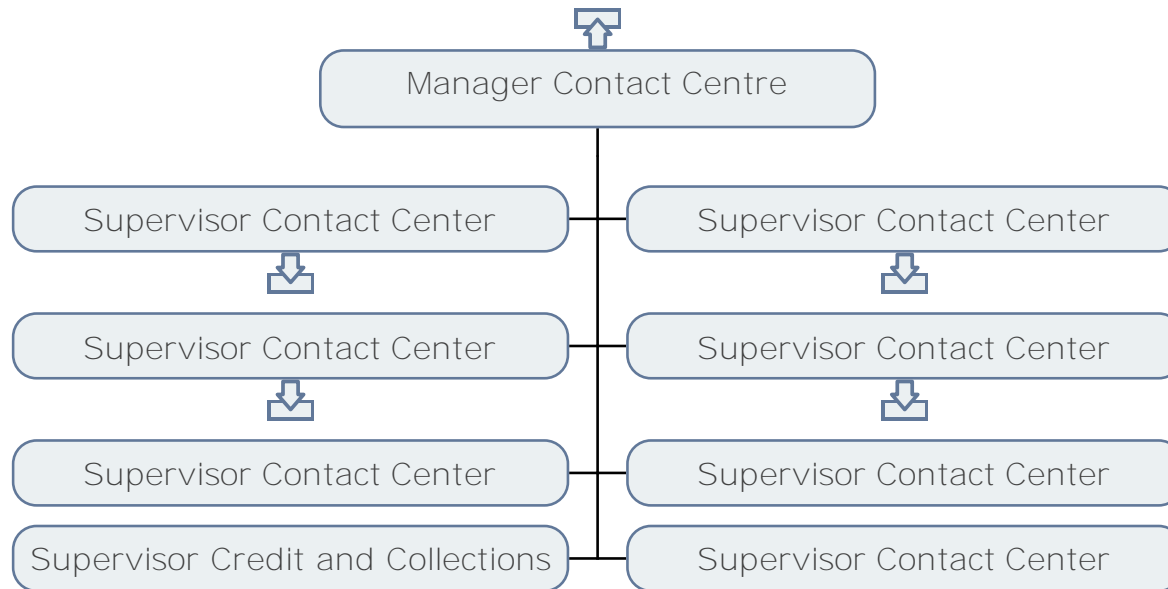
Manager Contact Centre

Supervisor Contact Center

Supervisor Contact Center

Supervisor Contact Center

Supervisor Credit and Collections

Supervisor Contact Center

Supervisor Contact Center

Supervisor Contact Center

Supervisor Contact Center